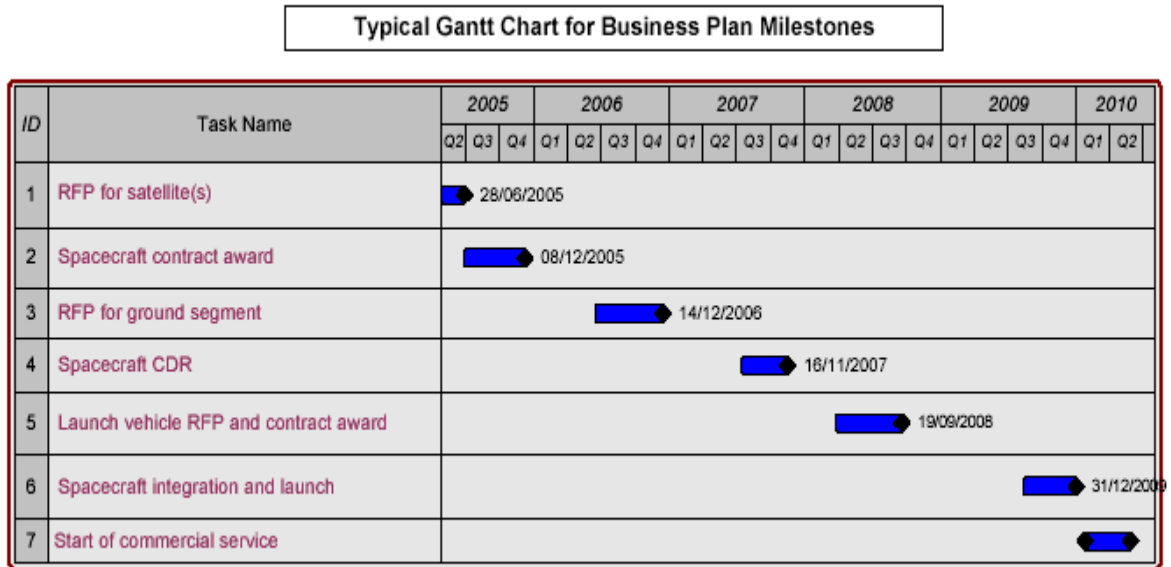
Typical Gantt Chart for Business Plan Milestones

| ID | Task Name | 2005 Q2 | 2005 Q3 | 2005 Q4 | 2006 Q1 | 2006 Q2 | 2006 Q3 | 2006 Q4 | 2007 Q1 | 2007 Q2 | 2007 Q3 | 2007 Q4 | 2008 Q1 | 2008 Q2 | 2008 Q3 | 2008 Q4 | 2009 Q1 | 2009 Q2 | 2009 Q3 | 2009 Q4 | 2010 Q1 | 2010 Q2 |
|---|---|---|---|---|---|---|---|---|---|---|---|---|---|---|---|---|---|---|---|---|---|---|
| 1 | RFP for satellite(s) | 28/06/2005 | | | | | | | | | | | | | | | | | | | | |
| 2 | Spacecraft contract award | | | 08/12/2005 | | | | | | | | | | | | | | | | | | |
| 3 | RFP for ground segment | | | | | | | 14/12/2006 | | | | | | | | | | | | | | |
| 4 | Spacecraft CDR | | | | | | | | | | | 16/11/2007 | | | | | | | | | | |
| 5 | Launch vehicle RFP and contract award | | | | | | | | | | | | | | 19/09/2008 | | | | | | | |
| 6 | Spacecraft integration and launch | | | | | | | | | | | | | | | | | | | 31/12/2009 | | |
| 7 | Start of commercial service | | | | | | | | | | | | | | | | | | | | | |